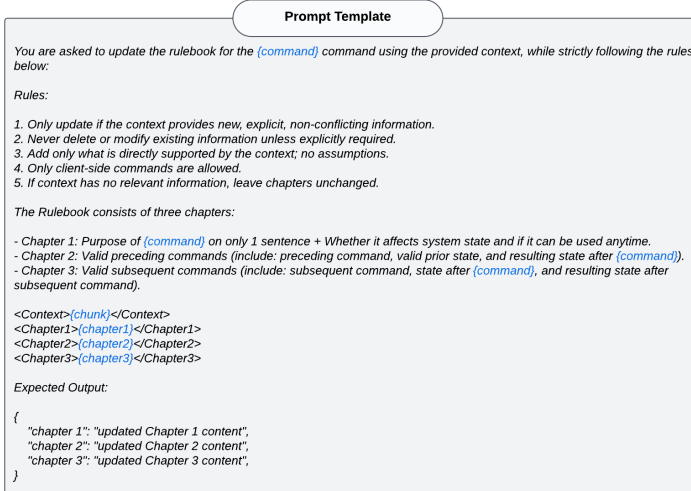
Prompt Template

You are asked to update the rulebook for the {command} command using the provided context, while strictly following the rules below:

Rules:

1. Only update if the context provides new, explicit, non-conflicting information.
2. Never delete or modify existing information unless explicitly required.
3. Add only what is directly supported by the context; no assumptions.
4. Only client-side commands are allowed.
5. If context has no relevant information, leave chapters unchanged.

The Rulebook consists of three chapters:

- Chapter 1: Purpose of {command} on only 1 sentence + Whether it affects system state and if it can be used anytime.
- Chapter 2: Valid preceding commands (include: preceding command, valid prior state, and resulting state after {command}).
- Chapter 3: Valid subsequent commands (include: subsequent command, state after {command}, and resulting state after subsequent command).

<Context>{chunk}</Context>
<Chapter1>{chapter1}</Chapter1>
<Chapter2>{chapter2}</Chapter2>
<Chapter3>{chapter3}</Chapter3>

Expected Output:

{
"chapter 1": "updated Chapter 1 content",
"chapter 2": "updated Chapter 2 content",
"chapter 3": "updated Chapter 3 content",
}